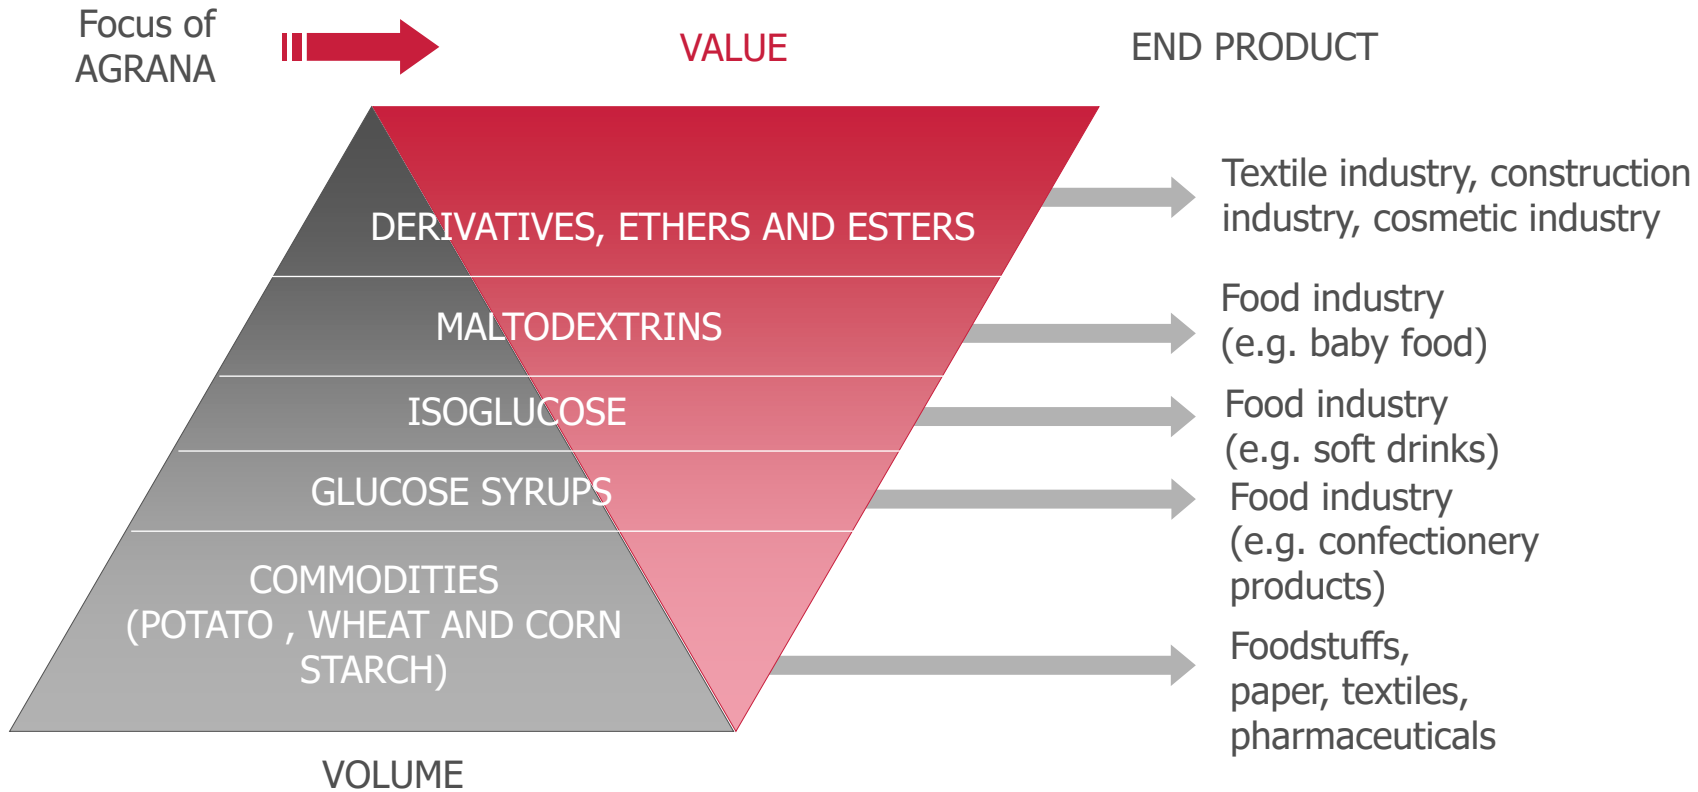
Focus of AGRANA

VALUE

END PRODUCT

DERIVATIVES, ETHERS AND ESTERS

MALTODEXTRINS

ISOGLUCOSE

GLUCOSE SYRUPS

COMMODITIES (POTATO , WHEAT AND CORN STARCH)

VOLUME

Textile industry, construction industry, cosmetic industry

Food industry (e.g. baby food)

Food industry (e.g. soft drinks)

Food industry (e.g. confectionery products)

Foodstuffs, paper, textiles, pharmaceuticals